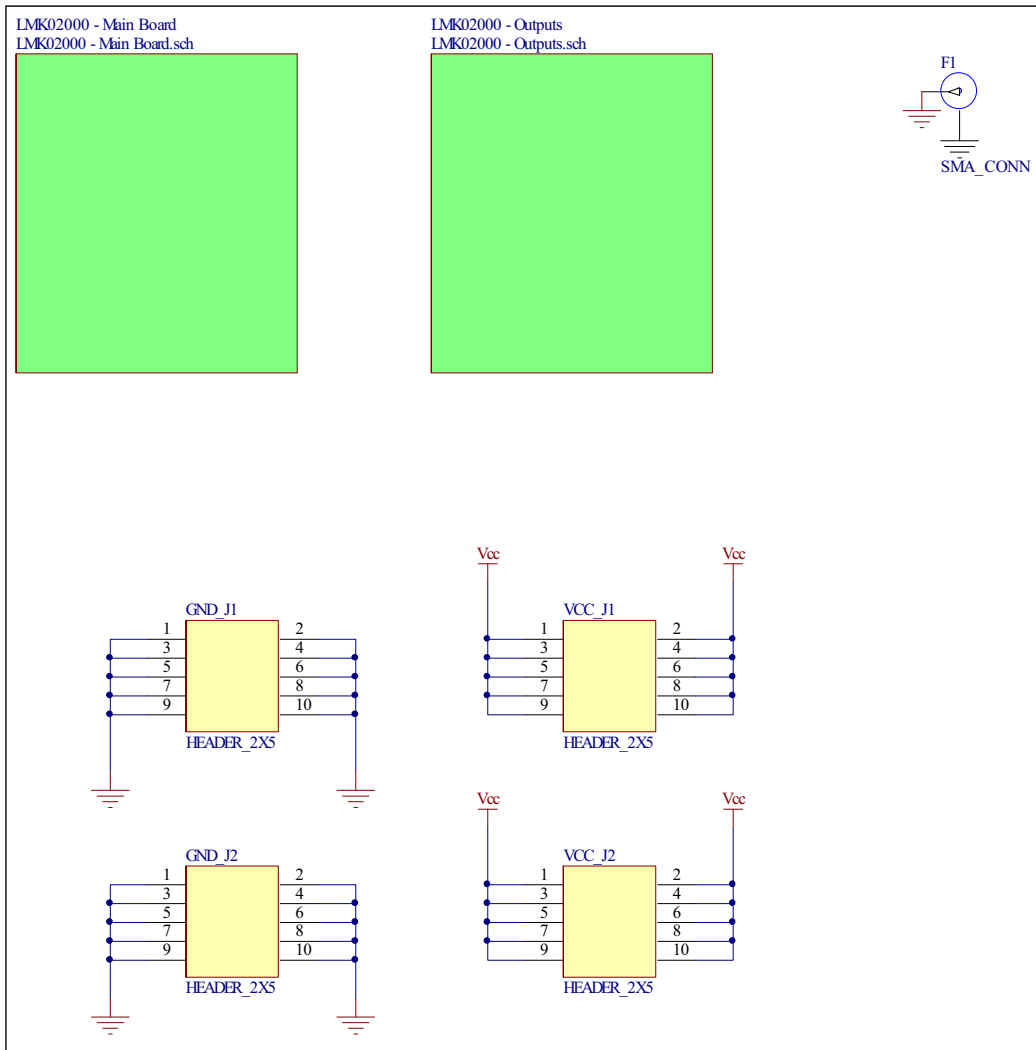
LMK02000 - Main Board
LMK02000 - Main Board.sch

LMK02000 - Outputs
LMK02000 - Outputs.sch

F1
SMA_CONN

Vcc
Vcc

GND_J1
1 2
3 4
5 6
7 8
9 10
HEADER_2X5

VCC_J1
1 2
3 4
5 6
7 8
9 10
HEADER_2X5

Vcc
Vcc

GND_J2
1 2
3 4
5 6
7 8
9 10
HEADER_2X5

VCC_J2
1 2
3 4
5 6
7 8
9 10
HEADER_2X5